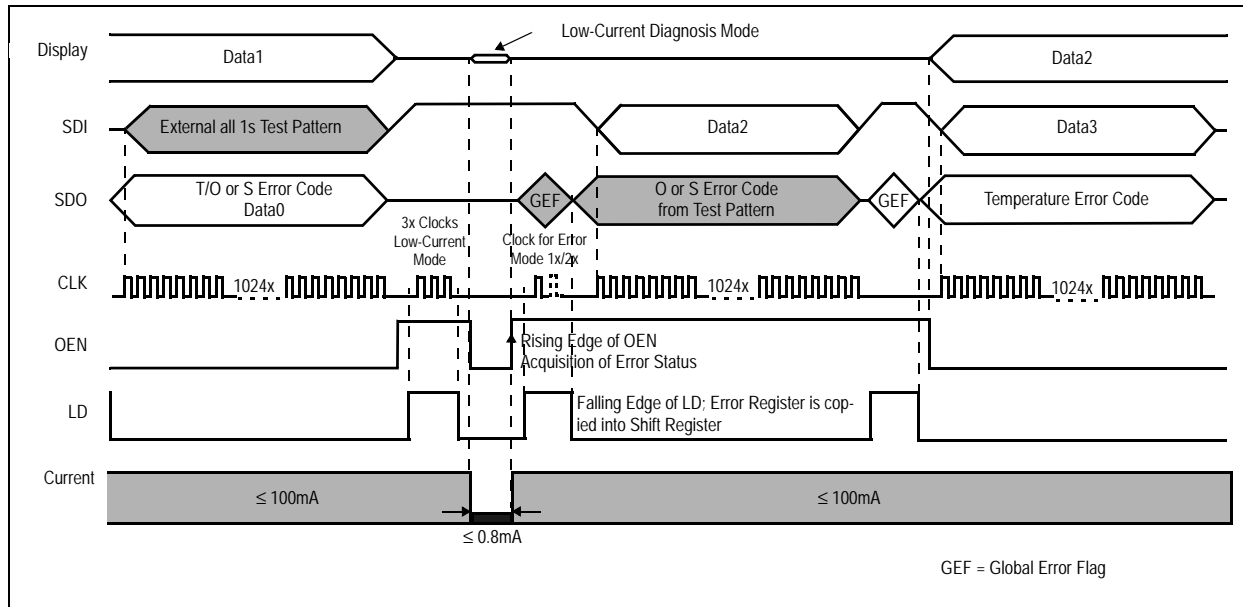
Low-Current Diagnosis Mode

Display
Data1
Data2

SDI
External all 1s Test Pattern
Data2
Data3

SDO
T/O or S Error Code Data0
GEF
O or S Error Code from Test Pattern
GEF
Temperature Error Code

3x Clocks Low-Current Mode

Clock for Error Mode 1x/2x

CLK
1024x
1024x
1024x

OEN
Rising Edge of OEN Acquisition of Error Status

LD
Falling Edge of LD; Error Register is copied into Shift Register

Current
≤ 100mA
≤ 100mA
≤ 0.8mA

GEF = Global Error Flag